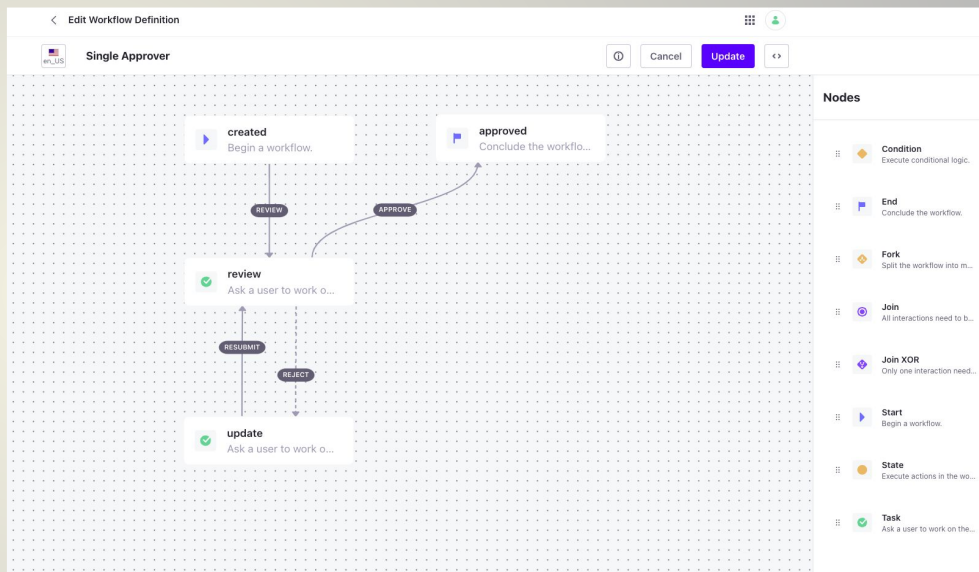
Edit Workflow Definition

en_US Single Approver

Cancel Update

created
Begin a workflow.

approved
Conclude the workflo...

REVIEW

APPROVE

review
Ask a user to work o...

RESUBMIT

REJECT

update
Ask a user to work o...

Nodes

Condition
Execute conditional logic.

End
Conclude the workflow.

Fork
Split the workflow into m...

Join
All interactions need to b...

Join XOR
Only one interaction need...

Start
Begin a workflow.

State
Execute actions in the wo...

Task
Ask a user to work on the...